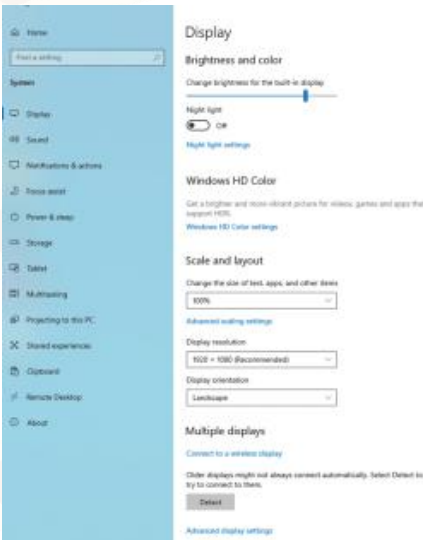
Home

Find a setting

System

Display

Sound

Notifications & actions

Focus assist

Power & sleep

Storage

Tablet

Multitasking

Projecting to this PC

Shared experiences

Clipboard

Remote Desktop

About

Display

Brightness and color

Change brightness for the built-in display

Night light

Off

Night light settings

Windows HD Color

Get a brighter and more vibrant picture for videos, games and apps that support HDR.

Windows HD Color settings

Scale and layout

Change the size of text, apps, and other items

100%

Advanced scaling settings

Display resolution

1920 × 1080 (Recommended)

Display orientation

Landscape

Multiple displays

Connect to a wireless display

Older displays might not always connect automatically. Select Detect to try to connect to them.

Detect

Advanced display settings